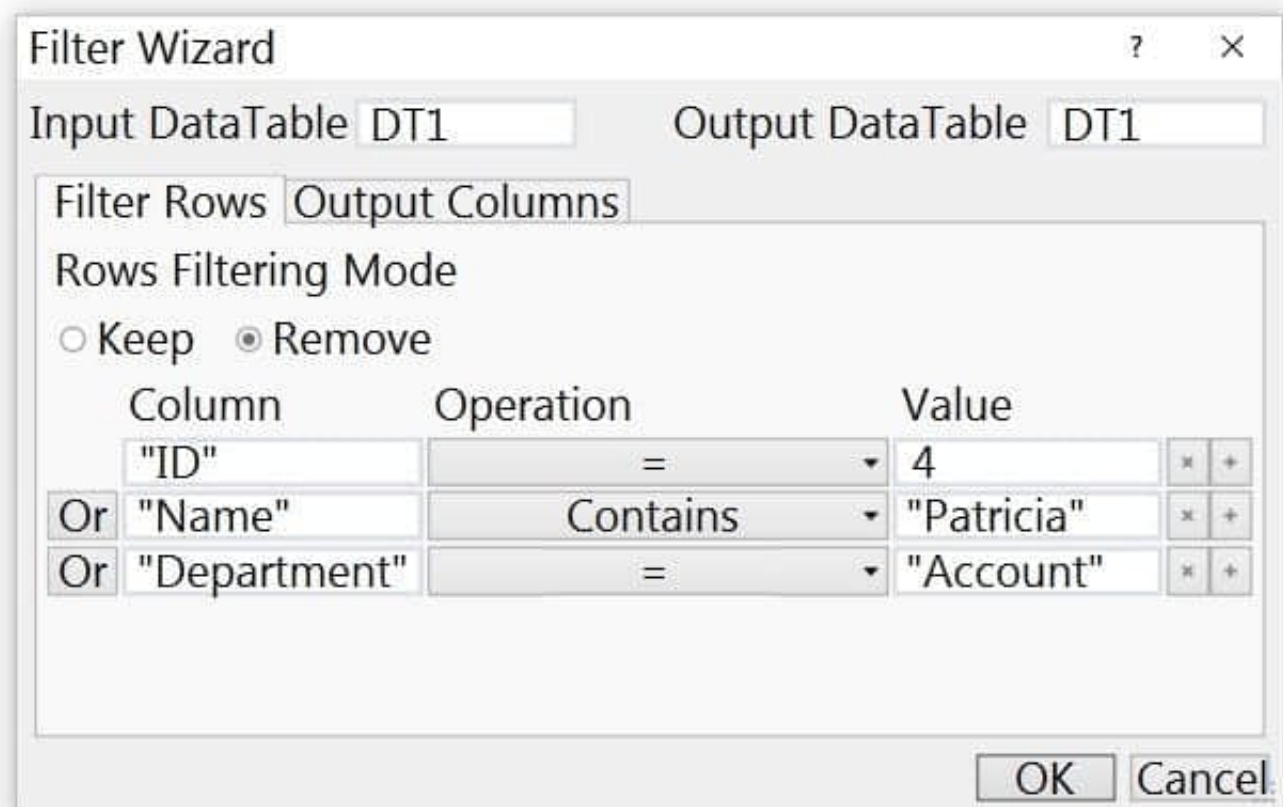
Filter Wizard ? ×

Input DataTable DT1 Output DataTable DT1

Filter Rows Output Columns

Rows Filtering Mode

○ Keep ◉ Remove

| | Column | Operation | Value | | |
|---|---|---|---|---|---|
| | "ID" | = | 4 | × | + |
| Or | "Name" | Contains | "Patricia" | × | + |
| Or | "Department" | = | "Account" | × | + |

OK Cancel